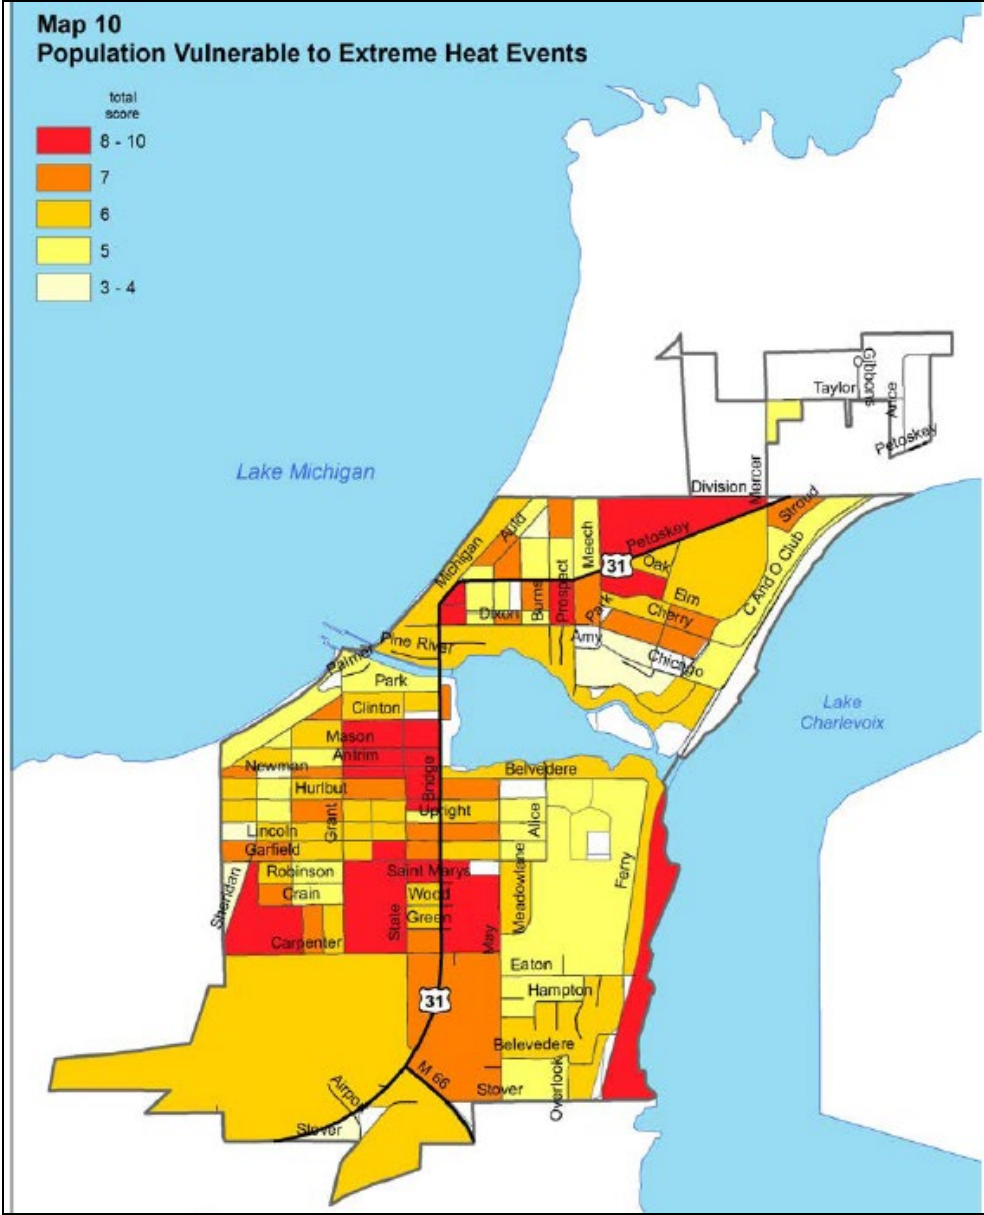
Map 10
Population Vulnerable to Extreme Heat Events

total score
8 - 10
7
6
5
3 - 4

Lake Michigan
Lake Charlevoix

Taylor
Gibbons
Ance
Petoskey
Division
Mercer
Stroud
Petoskey
31
Oak
Elm
C And O Club
Cherry
Chicago
Michigan
Antd
Meech
Prospect
Burns
Dixon
Park
Amy
Pine River
Palmer
Park
Clinton
Mason
Antrim
Newman
Hurlbut
Bridge
Belvedere
Upright
Alice
Grant
Lincoln
Garfield
Robinson
Crain
Sheridan
Saint Marys
Wood
Green
Meadowlane
Ferry
State
May
Carpenter
Eaton
Hampton
31
Belvedere
M 66
Airport
Stover
Overlook
Stover